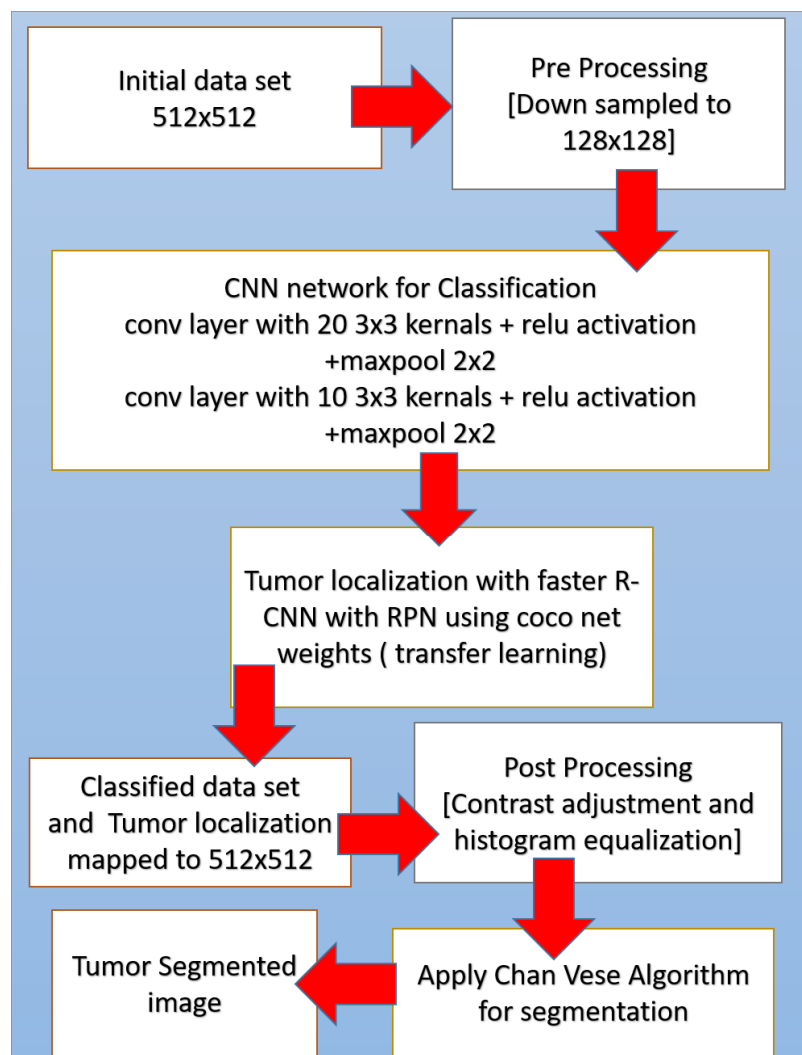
Initial data set
512x512

Pre Processing
[Down sampled to 128x128]

CNN network for Classification
conv layer with 20 3x3 kernals + relu activation +maxpool 2x2
conv layer with 10 3x3 kernals + relu activation +maxpool 2x2

Tumor localization with faster R-CNN with RPN using coco net weights ( transfer learning)

Classified data set and Tumor localization mapped to 512x512

Post Processing
[Contrast adjustment and histogram equalization]

Apply Chan Vese Algorithm for segmentation

Tumor Segmented image